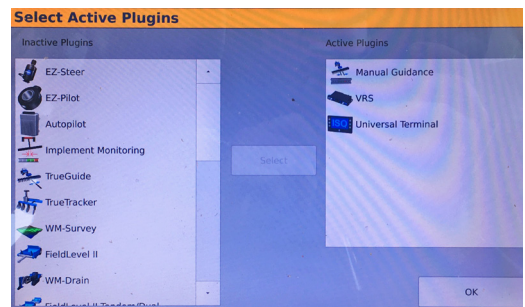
Select Active Plugins

Inactive Plugins

EZ-Steer

EZ-Pilot

Autopilot

Implement Monitoring

TrueGuide

TrueTracker

WM-Survey

FieldLevel II

WM-Drain

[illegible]

Select

Active Plugins

Manual Guidance

VRS

ISO Universal Terminal

OK